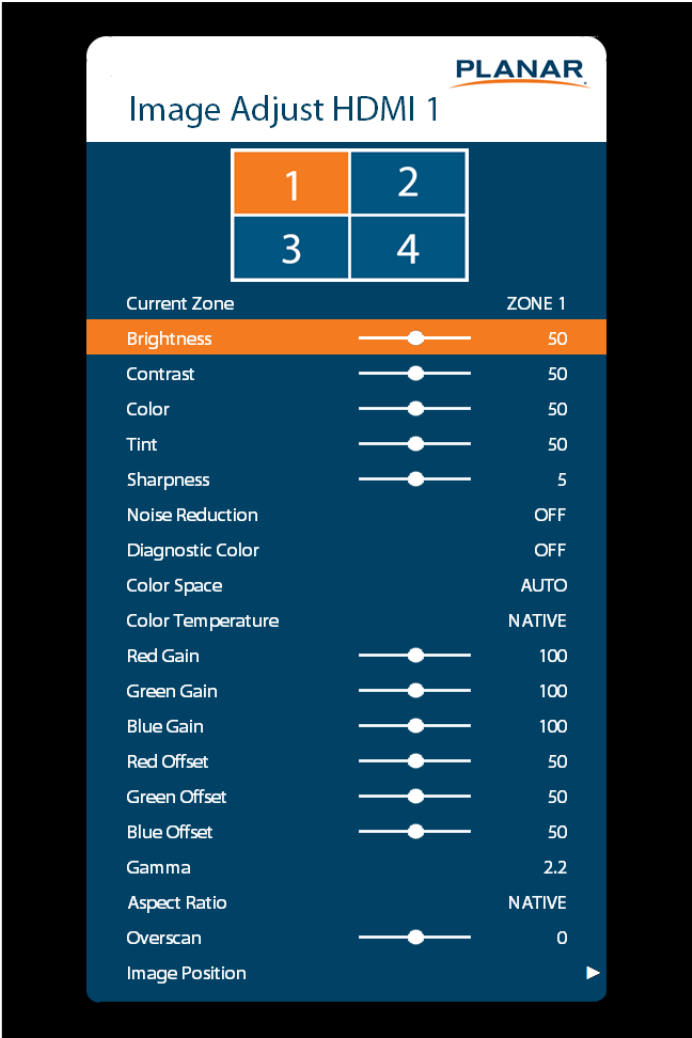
PLANAR

Image Adjust HDMI 1

| 1 | 2 |
|---|---|
| 3 | 4 |

Current Zone ZONE 1
Brightness 50
Contrast 50
Color 50
Tint 50
Sharpness 5
Noise Reduction OFF
Diagnostic Color OFF
Color Space AUTO
Color Temperature NATIVE
Red Gain 100
Green Gain 100
Blue Gain 100
Red Offset 50
Green Offset 50
Blue Offset 50
Gamma 2.2
Aspect Ratio NATIVE
Overscan 0
Image Position ▶